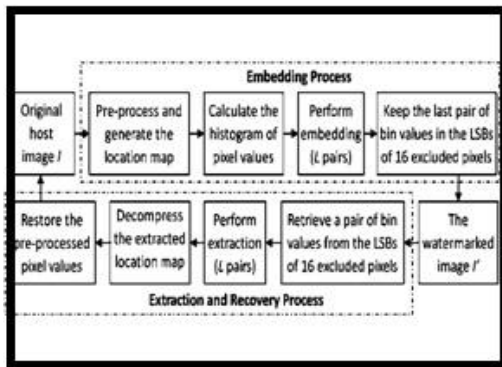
Embedding Process

Original host image $I$

Pre-process and generate the location map

Calculate the histogram of pixel values

Perform embedding ($L$ pairs)

Keep the last pair of bin values in the LSBs of 16 excluded pixels

The watermarked image $I'$

Retrieve a pair of bin values from the LSBs of 16 excluded pixels

Perform extraction ($L$ pairs)

Decompress the extracted location map

Restore the pre-processed pixel values

Extraction and Recovery Process